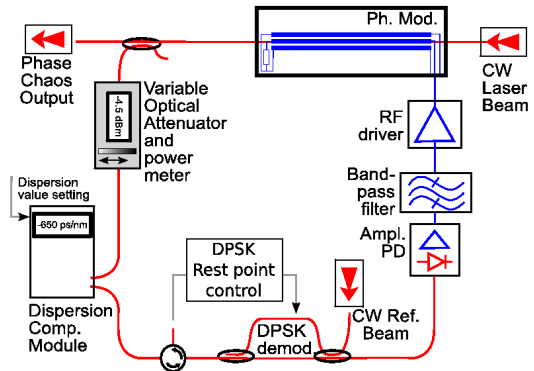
Ph. Mod.

Phase Chaos Output

CW Laser Beam

-4.5 dBm

Variable Optical Attenuator and power meter

RF driver

Band-pass filter

Ampl. PD

Dispersion value setting

-650 ps/nm

Dispersion Comp. Module

DPSK Rest point control

DPSK demod

CW Ref. Beam